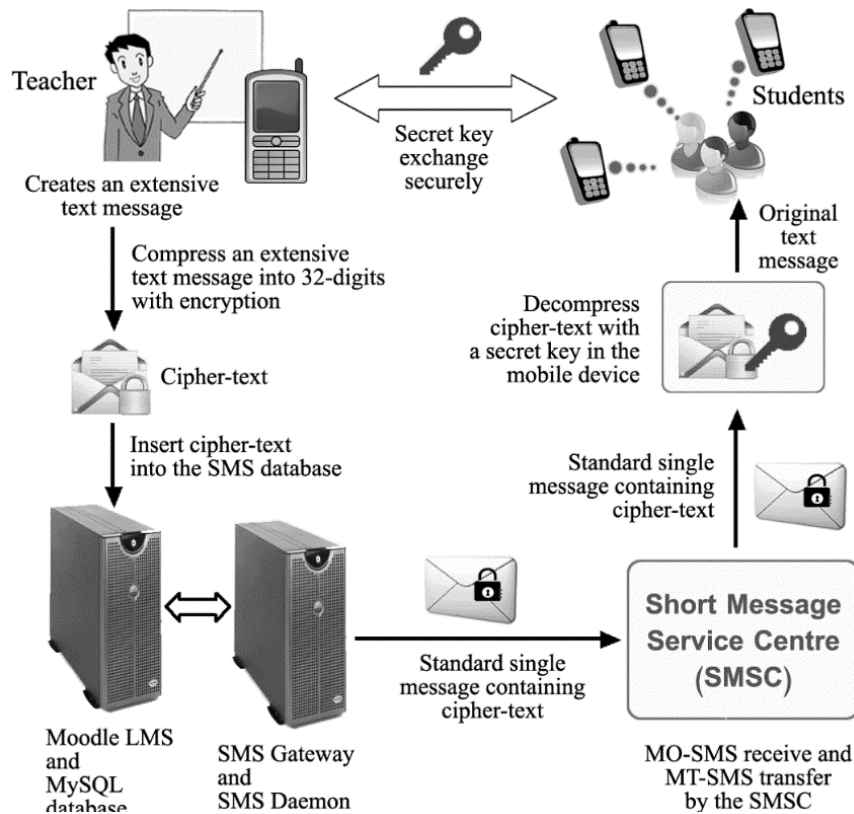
Teacher

Secret key exchange securely

Students

Creates an extensive text message

Original text message

Compress an extensive text message into 32-digits with encryption

Decompress cipher-text with a secret key in the mobile device

Cipher-text

Insert cipher-text into the SMS database

Standard single message containing cipher-text

Short Message Service Centre (SMSC)

Standard single message containing cipher-text

Moodle LMS and MySQL database

SMS Gateway and SMS Daemon

MO-SMS receive and MT-SMS transfer by the SMSC